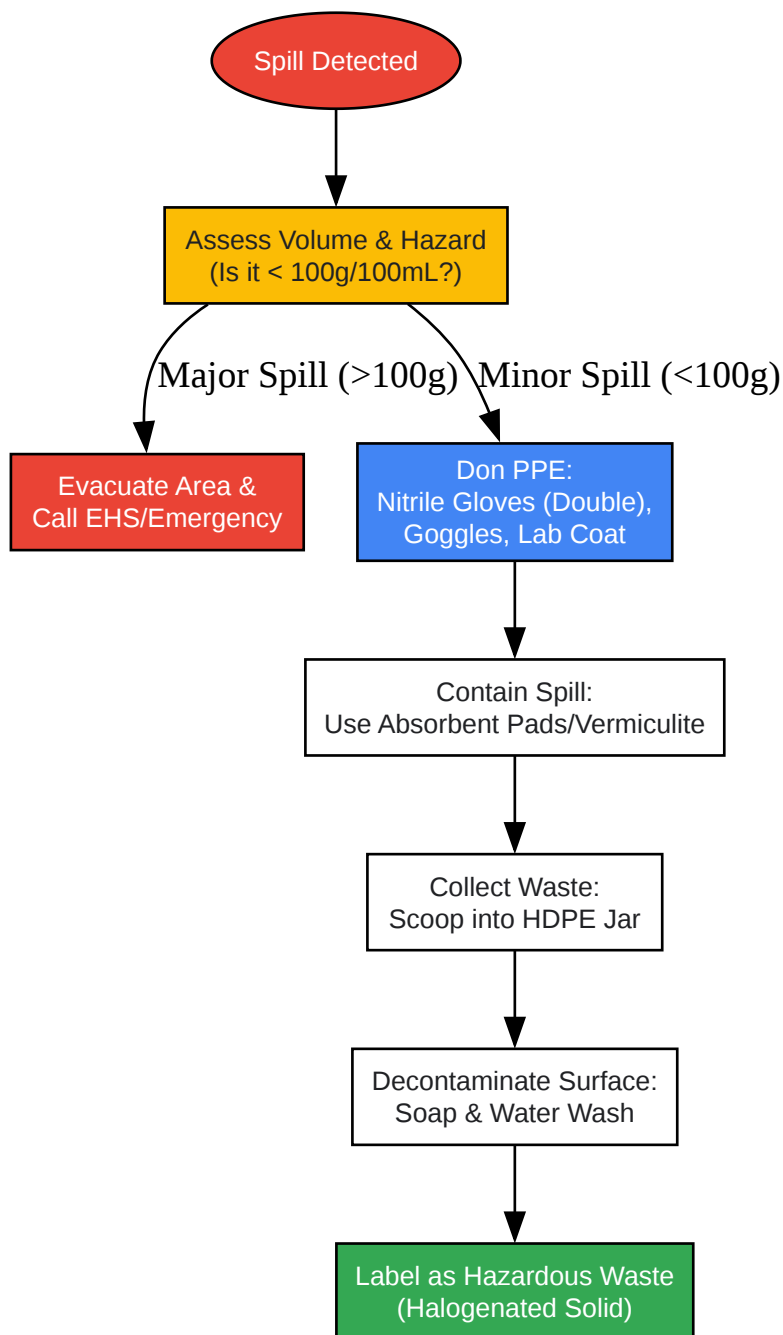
Spill Detected

Assess Volume & Hazard
(Is it < 100g/100mL?)

Major Spill (>100g)

Minor Spill (<100g)

Evacuate Area &
Call EHS/Emergency

Don PPE:
Nitrile Gloves (Double),
Goggles, Lab Coat

Contain Spill:
Use Absorbent Pads/Vermiculite

Collect Waste:
Scoop into HDPE Jar

Decontaminate Surface:
Soap & Water Wash

Label as Hazardous Waste
(Halogenated Solid)